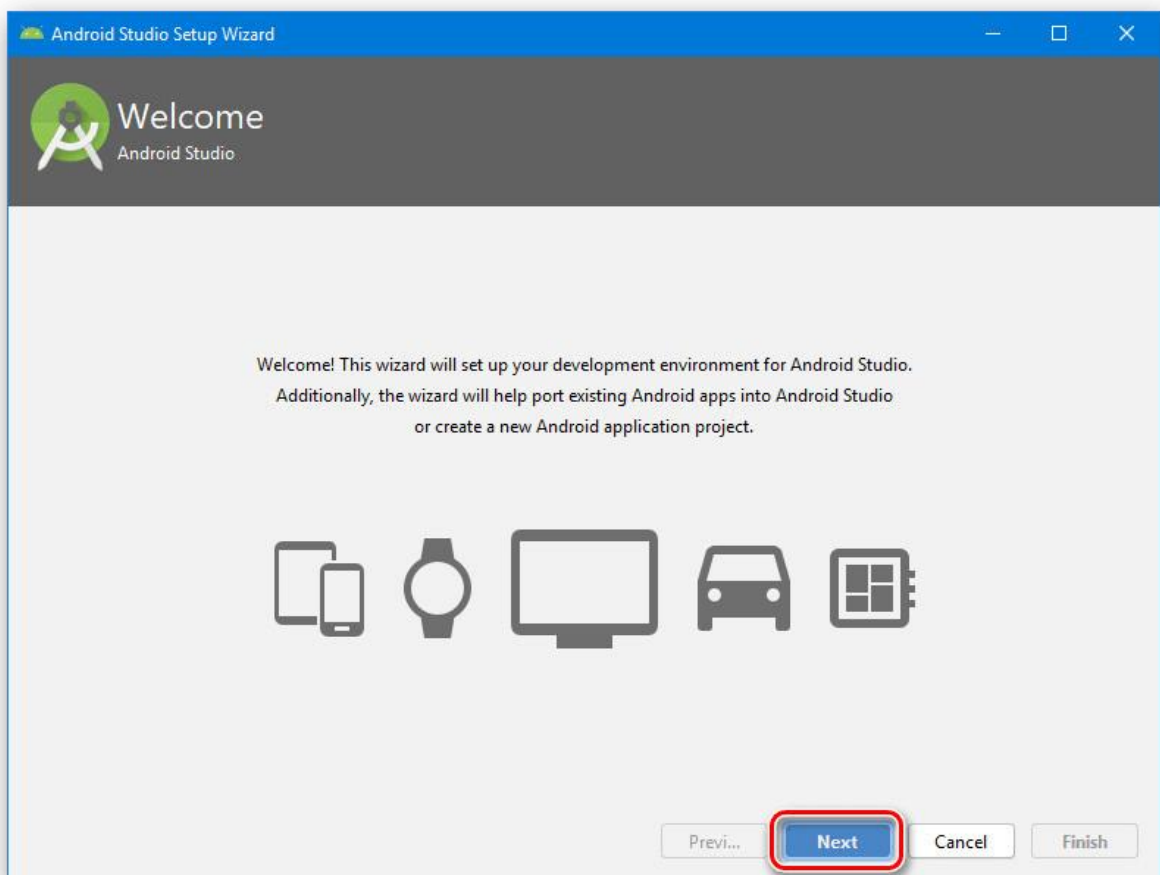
Android Studio Setup Wizard

Welcome
Android Studio

Welcome! This wizard will set up your development environment for Android Studio. Additionally, the wizard will help port existing Android apps into Android Studio or create a new Android application project.

Previ... Next Cancel Finish